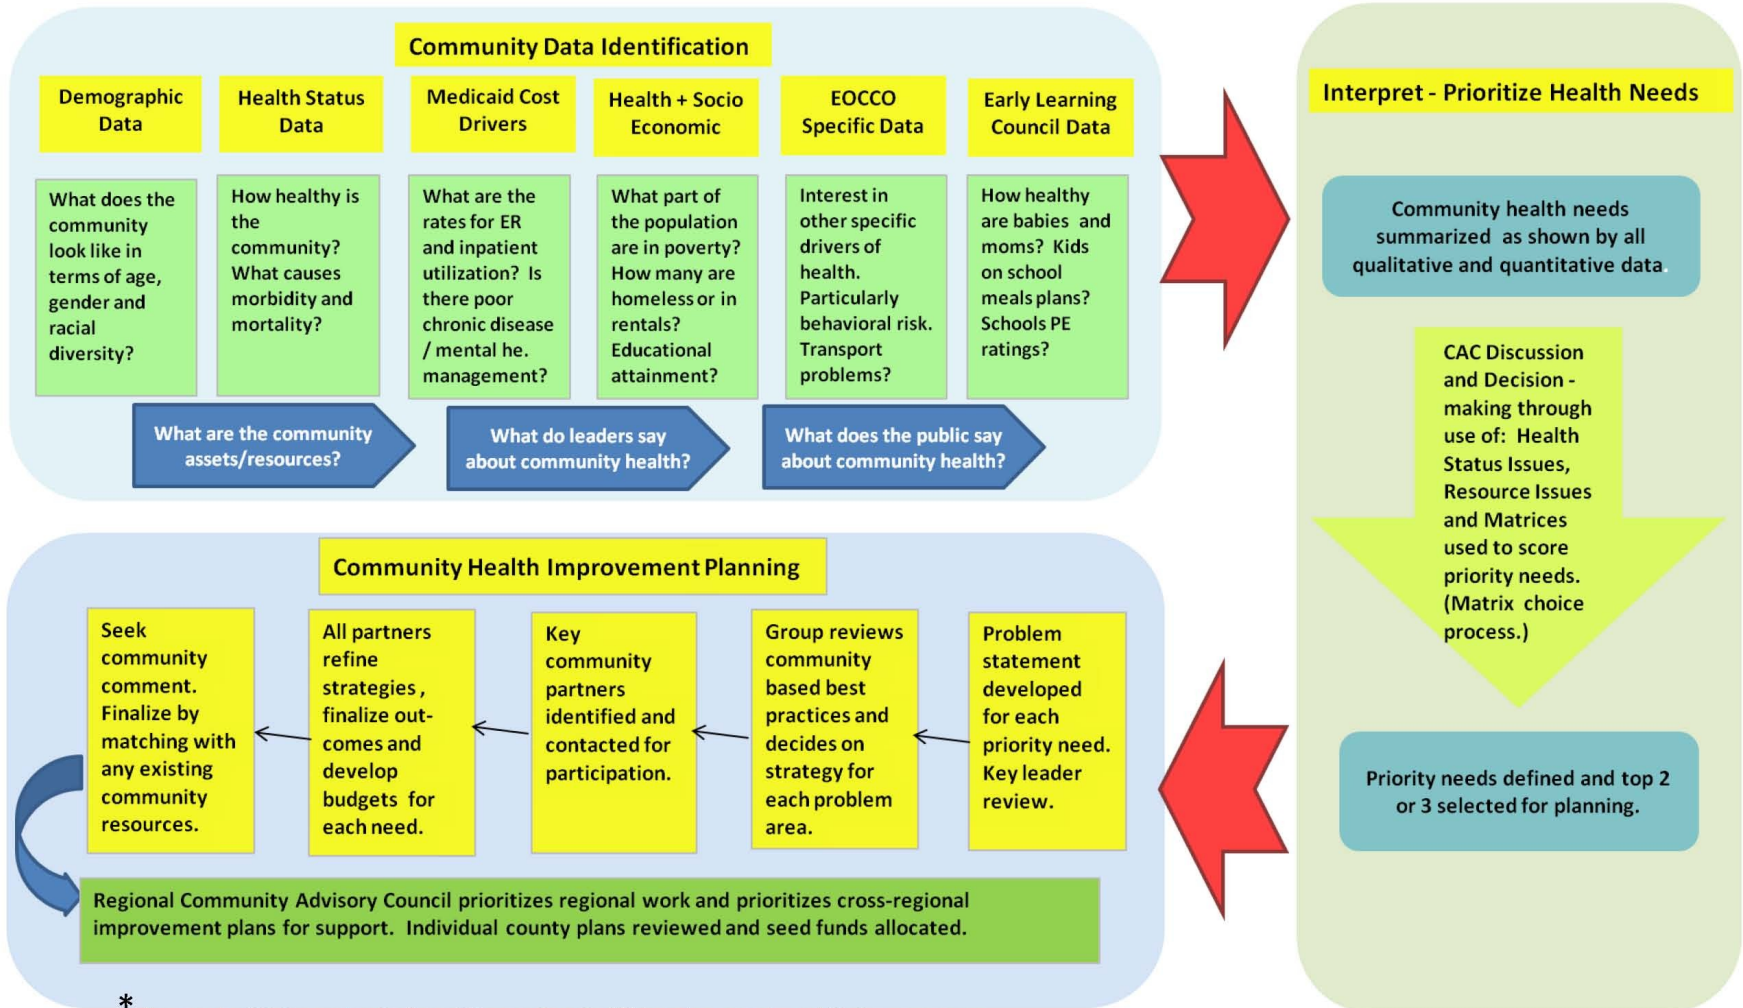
Community Data Identification

Demographic Data

Health Status Data

Medicaid Cost Drivers

Health + Socio Economic

EOCCO Specific Data

Early Learning Council Data

What does the community look like in terms of age, gender and racial diversity?

How healthy is the community? What causes morbidity and mortality?

What are the rates for ER and inpatient utilization? Is there poor chronic disease / mental he. management?

What part of the population are in poverty? How many are homeless or in rentals? Educational attainment?

Interest in other specific drivers of health. Particularly behavioral risk. Transport problems?

How healthy are babies and moms? Kids on school meals plans? Schools PE ratings?

What are the community assets/resources?

What do leaders say about community health?

What does the public say about community health?

Interpret - Prioritize Health Needs

Community health needs summarized as shown by all qualitative and quantitative data.

CAC Discussion and Decision - making through use of: Health Status Issues, Resource Issues and Matrices used to score priority needs. (Matrix choice process.)

Priority needs defined and top 2 or 3 selected for planning.

Community Health Improvement Planning

Seek community comment. Finalize by matching with any existing community resources.

All partners refine strategies, finalize outcomes and develop budgets for each need.

Key community partners identified and contacted for participation.

Group reviews community based best practices and decides on strategy for each problem area.

Problem statement developed for each priority need. Key leader review.

Regional Community Advisory Council prioritizes regional work and prioritizes cross-regional improvement plans for support. Individual county plans reviewed and seed funds allocated.

*